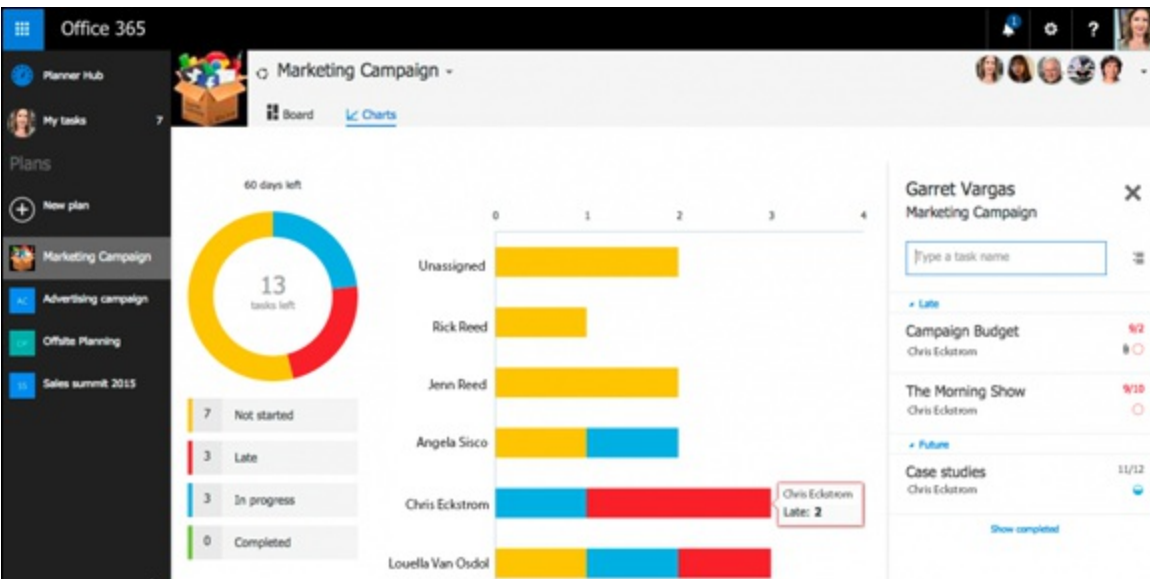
Office 365

Planner Hub

My tasks 7

Plans

New plan

Marketing Campaign

AC Advertising campaign

OP Offsite Planning

SS Sales summit 2015

Marketing Campaign

Board

Charts

60 days left

13
tasks left

| 7 | Not started |
|---|---|
| 3 | Late |
| 3 | In progress |
| 0 | Completed |

0 1 2 3 4

Unassigned

Rick Reed

Jenn Reed

Angela Sisco

Chris Eckstrom

Louella Van Osdol

Chris Eckstrom
Late: 2

Garret Vargas
Marketing Campaign

Type a task name

Late

Campaign Budget 9/2
Chris Eckstrom

The Morning Show 9/10
Chris Eckstrom

Future

Case studies 11/12
Chris Eckstrom

Show completed